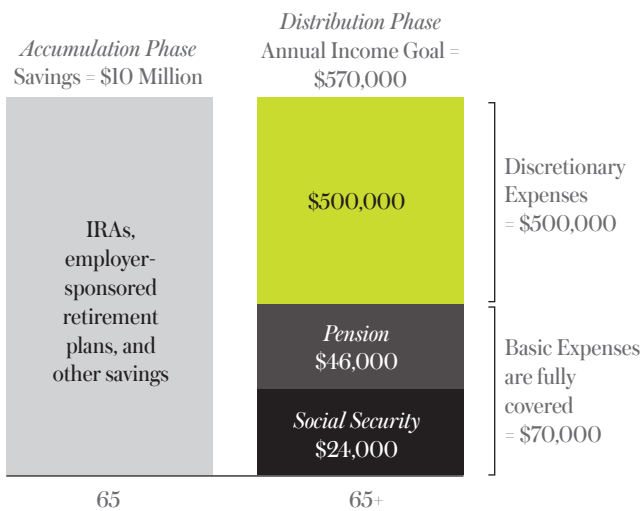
Accumulation Phase
Savings = $10 Million

Distribution Phase
Annual Income Goal = $570,000

IRAs, employer-sponsored retirement plans, and other savings

$500,000

Pension
$46,000

Social Security
$24,000

Discretionary Expenses = $500,000

Basic Expenses are fully covered = $70,000

65

65+